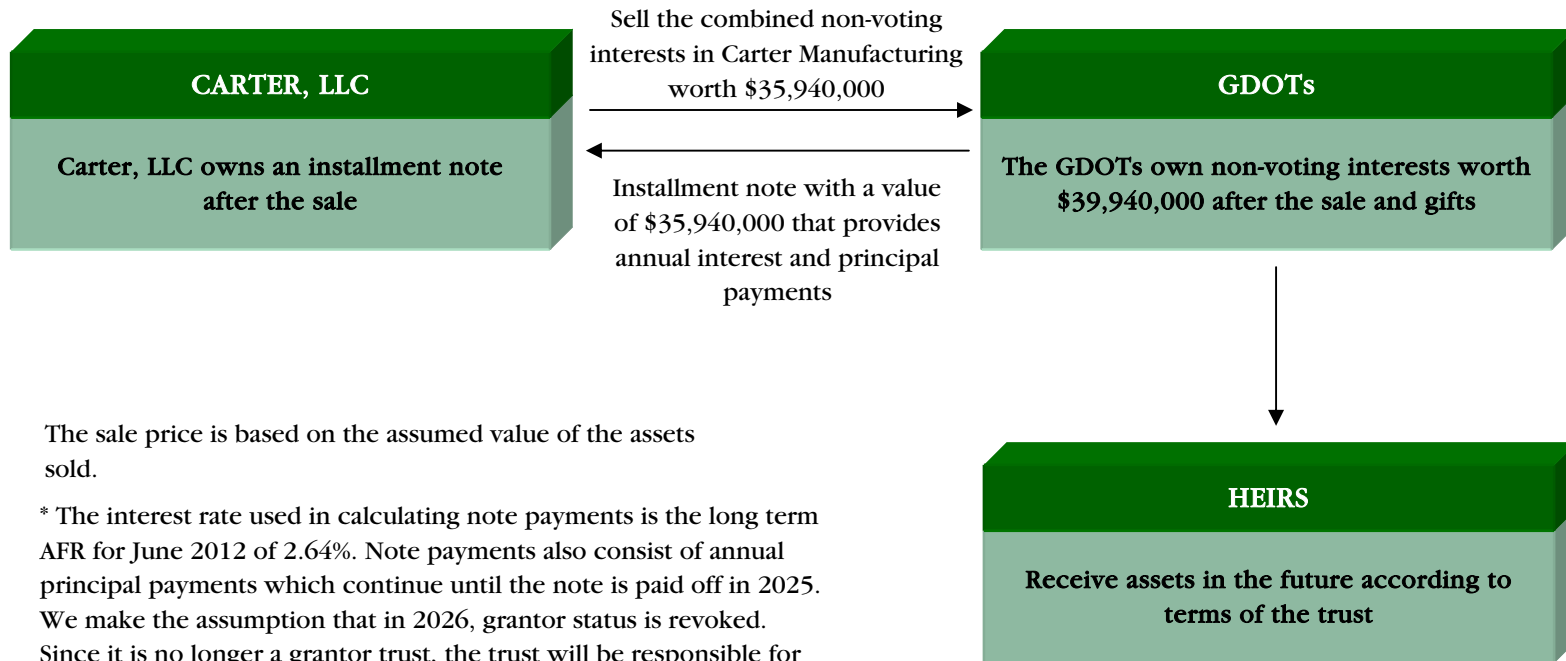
CARTER, LLC

Carter, LLC owns an installment note after the sale

Sell the combined non-voting interests in Carter Manufacturing worth $35,940,000

Installment note with a value of $35,940,000 that provides annual interest and principal payments

GDOTs

The GDOTs own non-voting interests worth $39,940,000 after the sale and gifts

HEIRS

Receive assets in the future according to terms of the trust

The sale price is based on the assumed value of the assets sold.

* The interest rate used in calculating note payments is the long term AFR for June 2012 of 2.64%. Note payments also consist of annual principal payments which continue until the note is paid off in 2025. We make the assumption that in 2026, grantor status is revoked. Since it is no longer a grantor trust, the trust will be responsible for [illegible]